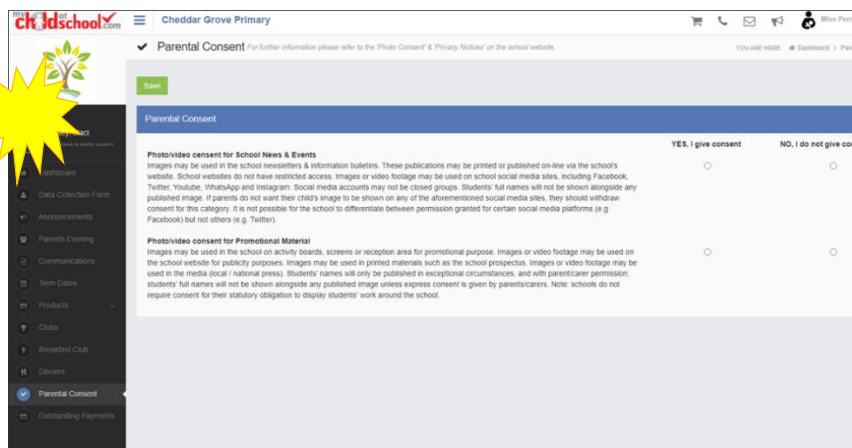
my child at school.com

Cheddar Grove Primary

Miss Perr

Parental Consent For further information please refer to the 'Photo Consent' & 'Privacy Notices' on the school website.

YOU ARE HERE: Dashboard > Pare

Save

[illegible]

Dashboard
Data Collection Form
Announcements
Parents Evening
Communications
Term Dates
Products
Clubs
Breakfast Club
Dinners
Parental Consent
Outstanding Payments

Parental Consent

YES, I give consent

NO, I do not give co

Photo/video consent for School News & Events
Images may be used in the school newsletters & information bulletins. These publications may be printed or published on-line via the school's website. School websites do not have restricted access. Images or video footage may be used on school social media sites, including Facebook, Twitter, Youtube, WhatsApp and Instagram. Social media accounts may not be closed groups. Students' full names will not be shown alongside any published image. If parents do not want their child's image to be shown on any of the aforementioned social media sites, they should withdraw consent for this category. It is not possible for the school to differentiate between permission granted for certain social media platforms (e.g. Facebook) but not others (e.g. Twitter).

Photo/video consent for Promotional Material
Images may be used in the school on activity boards, screens or reception area for promotional purpose. Images or video footage may be used on the school website for publicity purposes. Images may be used in printed materials such as the school prospectus. Images or video footage may be used in the media (local / national press). Students' names will only be published in exceptional circumstances, and with parent/carer permission; students' full names will not be shown alongside any published image unless express consent is given by parents/carers. Note: schools do not require consent for their statutory obligation to display students' work around the school.